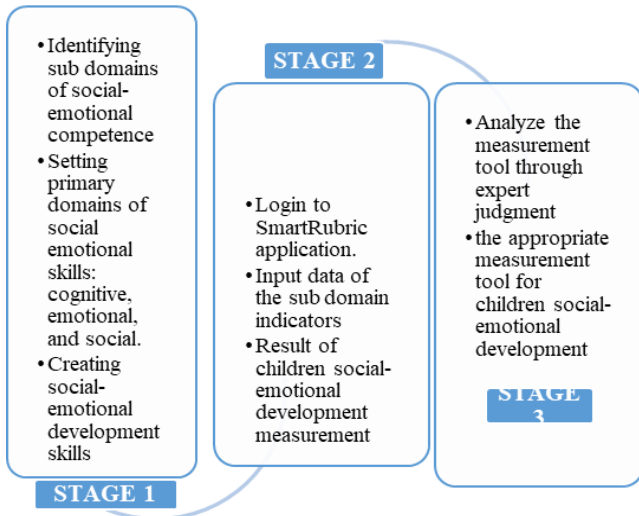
• Identifying sub domains of social-emotional competence
• Setting primary domains of social emotional skills: cognitive, emotional, and social.
• Creating social-emotional development skills

STAGE 1

STAGE 2

• Login to SmartRubric application.
• Input data of the sub domain indicators
• Result of children social-emotional development measurement

• Analyze the measurement tool through expert judgment
• the appropriate measurement tool for children social-emotional development

STAGE 3